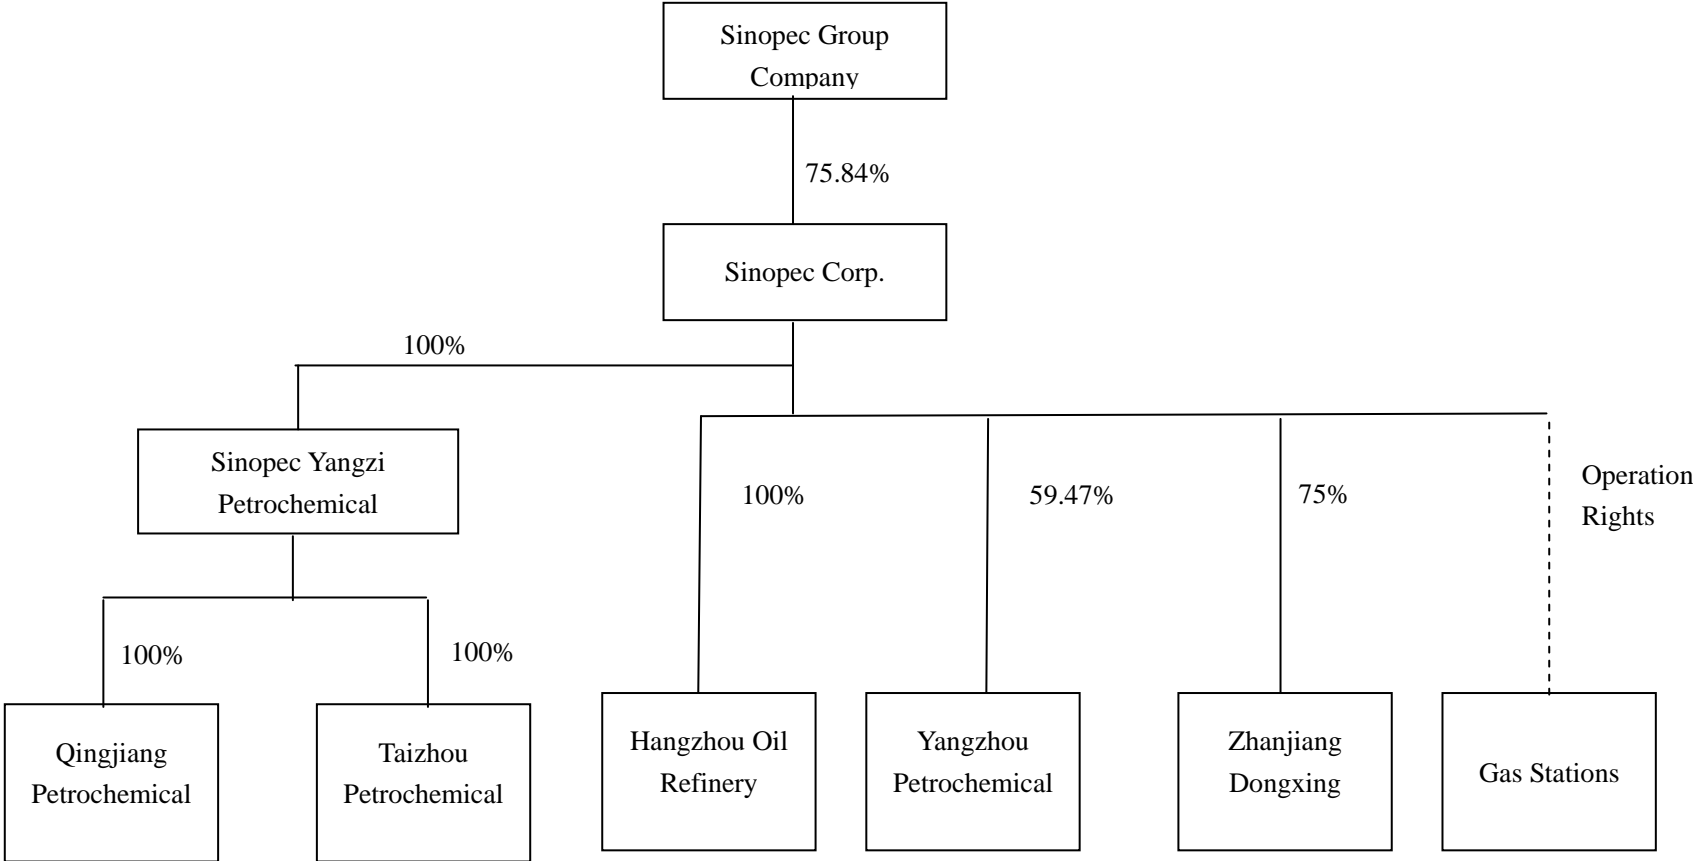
Sinopec Group Company

75.84%

Sinopec Corp.

100%

Sinopec Yangzi Petrochemical

100%

59.47%

75%

Operation Rights

100%

100%

Qingjiang Petrochemical

Taizhou Petrochemical

Hangzhou Oil Refinery

Yangzhou Petrochemical

Zhanjiang Dongxing

Gas Stations